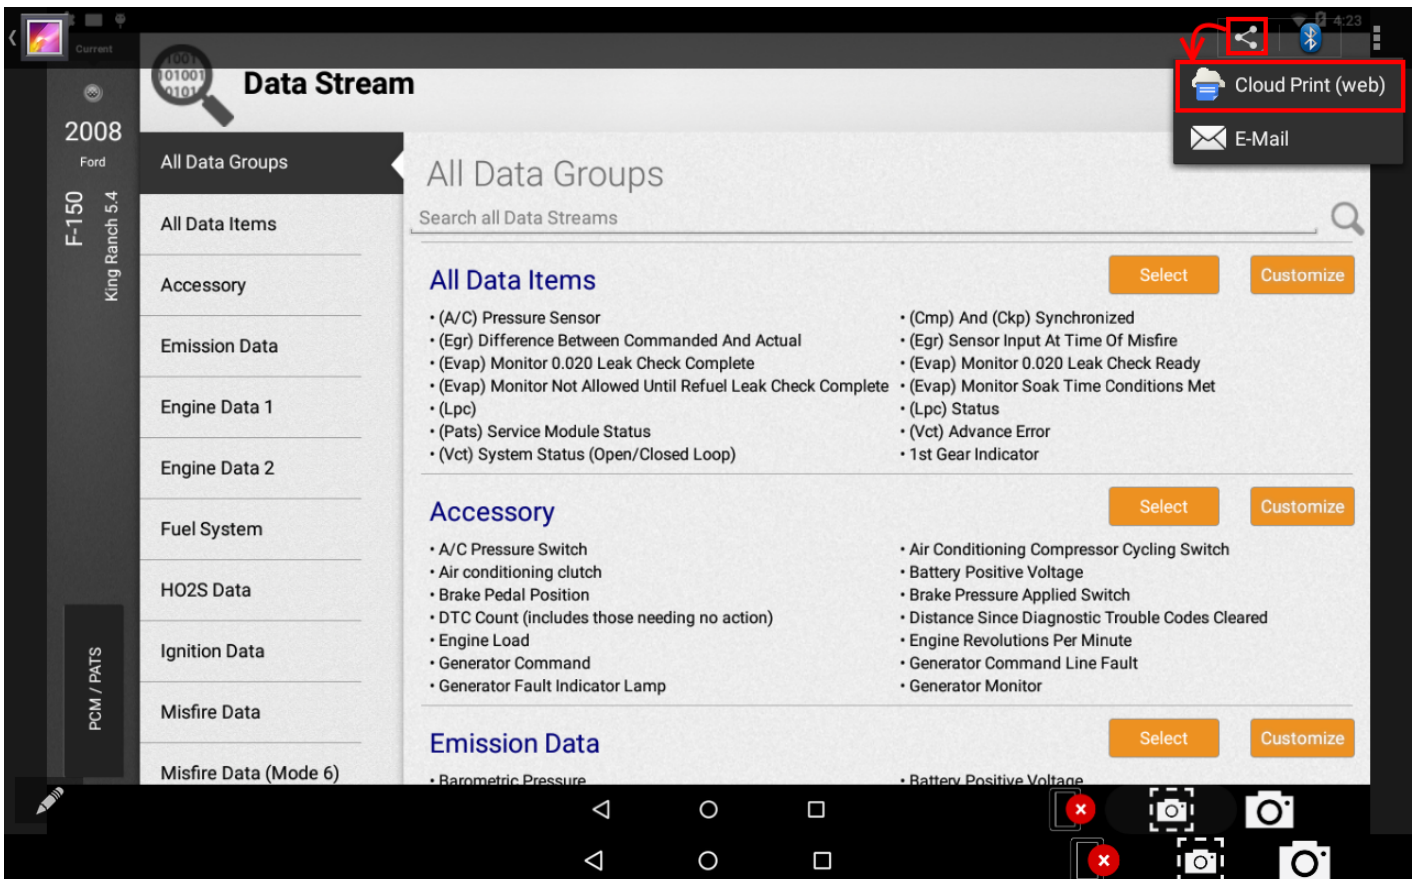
Current

4:23

Cloud Print (web)

E-Mail

2008
Ford
F-150
King Ranch 5.4

PCM / PATS

Data Stream

All Data Groups
All Data Items
Accessory
Emission Data
Engine Data 1
Engine Data 2
Fuel System
HO2S Data
Ignition Data
Misfire Data
Misfire Data (Mode 6)

All Data Groups

Search all Data Streams

All Data Items

Select Customize

• (A/C) Pressure Sensor
• (Egr) Difference Between Commanded And Actual
• (Evap) Monitor 0.020 Leak Check Complete
• (Evap) Monitor Not Allowed Until Refuel Leak Check Complete
• (Lpc)
• (Pats) Service Module Status
• (Vct) System Status (Open/Closed Loop)

• (Cmp) And (Ckp) Synchronized
• (Egr) Sensor Input At Time Of Misfire
• (Evap) Monitor 0.020 Leak Check Ready
• (Evap) Monitor Soak Time Conditions Met
• (Lpc) Status
• (Vct) Advance Error
• 1st Gear Indicator

Accessory

Select Customize

• A/C Pressure Switch
• Air conditioning clutch
• Brake Pedal Position
• DTC Count (includes those needing no action)
• Engine Load
• Generator Command
• Generator Fault Indicator Lamp

• Air Conditioning Compressor Cycling Switch
• Battery Positive Voltage
• Brake Pressure Applied Switch
• Distance Since Diagnostic Trouble Codes Cleared
• Engine Revolutions Per Minute
• Generator Command Line Fault
• Generator Monitor

Emission Data

Select Customize

• Barometric Pressure
• Battery Positive Voltage